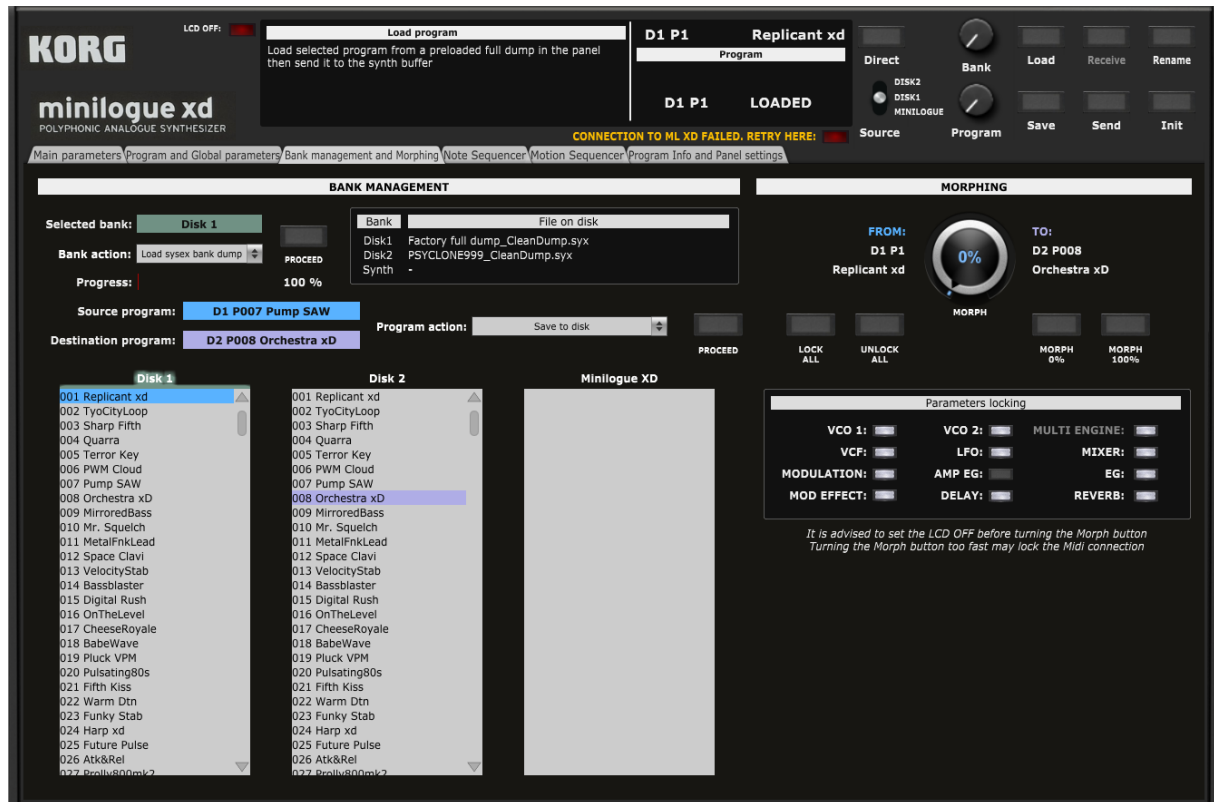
KORG

LCD OFF:

minilogue xd
POLYPHONIC ANALOGUE SYNTHESIZER

Load program
Load selected program from a preloaded full dump in the panel then send it to the synth buffer

D1 P1 Replicant xd
Program
D1 P1 LOADED

Direct
DISK2
DISK1
MINILOGUE
Source
Bank
Program
Load
Receive
Rename
Save
Send
Init

CONNECTION TO ML XD FAILED. RETRY HERE:

Main parameters | Program and Global parameters | Bank management and Morphing | Note Sequencer | Motion Sequencer | Program Info and Panel settings

BANK MANAGEMENT

Selected bank: Disk 1
Bank action: Load sysex bank dump
PROCEED
Progress: 100 %

| Bank | File on disk |
|---|---|
| Disk1 | Factory full dump_CleanDump.syx |
| Disk2 | PSYCLONE999_CleanDump.syx |
| Synth | - |

Source program: D1 P007 Pump SAW
Destination program: D2 P008 Orchestra xD
Program action: Save to disk
PROCEED

Disk 1
001 Replicant xd
002 TyoCityLoop
003 Sharp Fifth
004 Quarra
005 Terror Key
006 PWM Cloud
007 Pump SAW
008 Orchestra xD
009 MirroredBass
010 Mr. Squelch
011 MetalFnkLead
012 Space Clavi
013 VelocityStab
014 Bassblaster
015 Digital Rush
016 OnTheLevel
017 CheeseRoyale
018 BabeWave
019 Pluck VPM
020 Pulsating80s
021 Fifth Kiss
022 Warm Dtn
023 Funky Stab
024 Harp xd
025 Future Pulse
026 Atk&Rel
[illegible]

Disk 2
001 Replicant xd
002 TyoCityLoop
003 Sharp Fifth
004 Quarra
005 Terror Key
006 PWM Cloud
007 Pump SAW
008 Orchestra xD
009 MirroredBass
010 Mr. Squelch
011 MetalFnkLead
012 Space Clavi
013 VelocityStab
014 Bassblaster
015 Digital Rush
016 OnTheLevel
017 CheeseRoyale
018 BabeWave
019 Pluck VPM
020 Pulsating80s
021 Fifth Kiss
022 Warm Dtn
023 Funky Stab
024 Harp xd
025 Future Pulse
026 Atk&Rel
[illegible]

Minilogue XD

MORPHING

FROM:
D1 P1
Replicant xd
0%
MORPH
TO:
D2 P008
Orchestra xD

LOCK ALL
UNLOCK ALL
MORPH 0%
MORPH 100%

Parameters locking
VCO 1:
VCO 2:
MULTI ENGINE:
VCF:
LFO:
MIXER:
MODULATION:
AMP EG:
EG:
MOD EFFECT:
DELAY:
REVERB:

It is advised to set the LCD OFF before turning the Morph button
Turning the Morph button too fast may lock the Midi connection